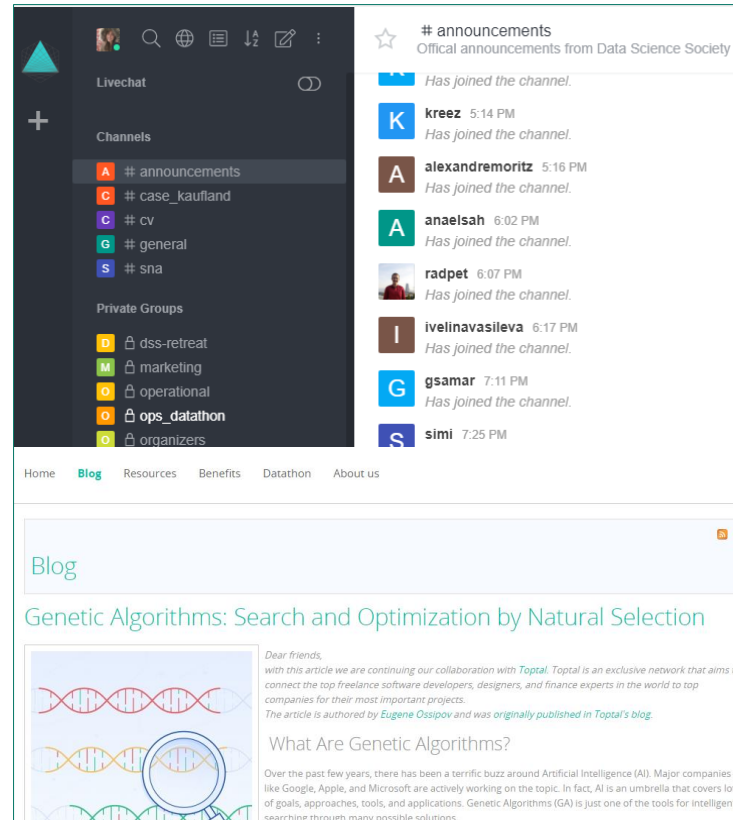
Livechat

Channels

A # announcements
C # case_kaufland
C # cv
G # general
S # sna

Private Groups

D dss-retreat
M marketing
O operational
O ops_datathon
O organizers

# announcements
Offical announcements from Data Science Society

Has joined the channel.

K kreez 5:14 PM
Has joined the channel.

A alexandremoritz 5:16 PM
Has joined the channel.

A anaelsah 6:02 PM
Has joined the channel.

radpet 6:07 PM
Has joined the channel.

I ivelinavasileva 6:17 PM
Has joined the channel.

G gsamar 7:11 PM
Has joined the channel.

S simi 7:25 PM

Home Blog Resources Benefits Datathon About us

Blog

Genetic Algorithms: Search and Optimization by Natural Selection

Dear friends,
with this article we are continuing our collaboration with Toptal. Toptal is an exclusive network that aims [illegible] connect the top freelance software developers, designers, and finance experts in the world to top companies for their most important projects.
The article is authored by Eugene Ossipov and was originally published in Toptal's blog.

What Are Genetic Algorithms?

Over the past few years, there has been a terrific buzz around Artificial Intelligence (AI). Major companies like Google, Apple, and Microsoft are actively working on the topic. In fact, AI is an umbrella that covers lo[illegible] of goals, approaches, tools, and applications. Genetic Algorithms (GA) is just one of the tools for intelligen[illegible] searching through many possible solutions.